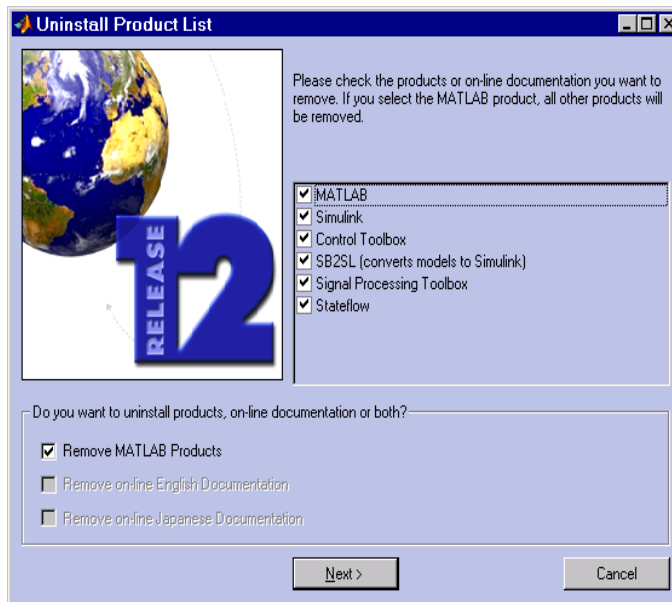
Uninstall Product List

RELEASE 12

Please check the products or on-line documentation you want to remove. If you select the MATLAB product, all other products will be removed.

MATLAB
Simulink
Control Toolbox
SB2SL (converts models to Simulink)
Signal Processing Toolbox
Stateflow

Do you want to uninstall products, on-line documentation or both?

Remove MATLAB Products

Remove on-line English Documentation

Remove on-line Japanese Documentation

Next >

Cancel